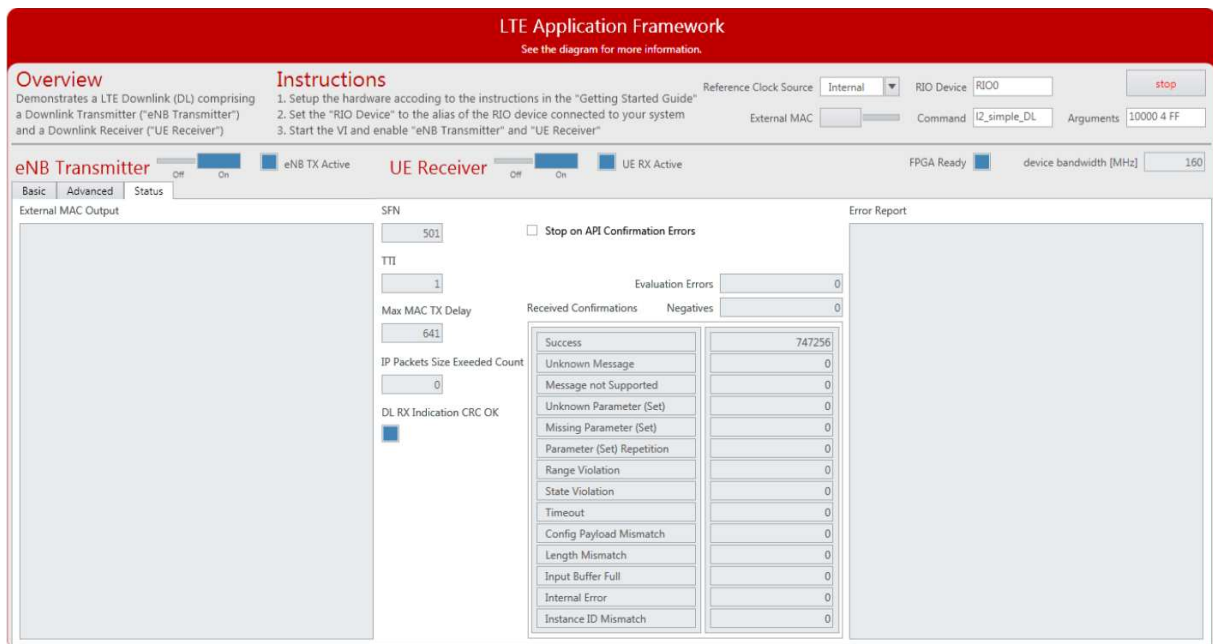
LTE Application Framework
See the diagram for more information.

Overview
Demonstrates a LTE Downlink (DL) comprising a Downlink Transmitter ("eNB Transmitter") and a Downlink Receiver ("UE Receiver")

Instructions
1. Setup the hardware accoding to the instructions in the "Getting Started Guide"
2. Set the "RIO Device" to the alias of the RIO device connected to your system
3. Start the VI and enable "eNB Transmitter" and "UE Receiver"

Reference Clock Source Internal
RIO Device RIO0
stop
External MAC
Command l2_simple_DL
Arguments 10000 4 FF

eNB Transmitter Off On
eNB TX Active
UE Receiver Off On
UE RX Active
FPGA Ready
device bandwidth [MHz] 160

Basic Advanced Status

External MAC Output

SFN
501
TTI
1
Max MAC TX Delay
641
IP Packets Size Exeeded Count
0
DL RX Indication CRC OK

Stop on API Confirmation Errors

Evaluation Errors 0
Received Confirmations Negatives 0

| Success | 747256 |
|---|---|
| Unknown Message | 0 |
| Message not Supported | 0 |
| Unknown Parameter (Set) | 0 |
| Missing Parameter (Set) | 0 |
| Parameter (Set) Repetition | 0 |
| Range Violation | 0 |
| State Violation | 0 |
| Timeout | 0 |
| Config Payload Mismatch | 0 |
| Length Mismatch | 0 |
| Input Buffer Full | 0 |
| Internal Error | 0 |
| Instance ID Mismatch | 0 |

Error Report